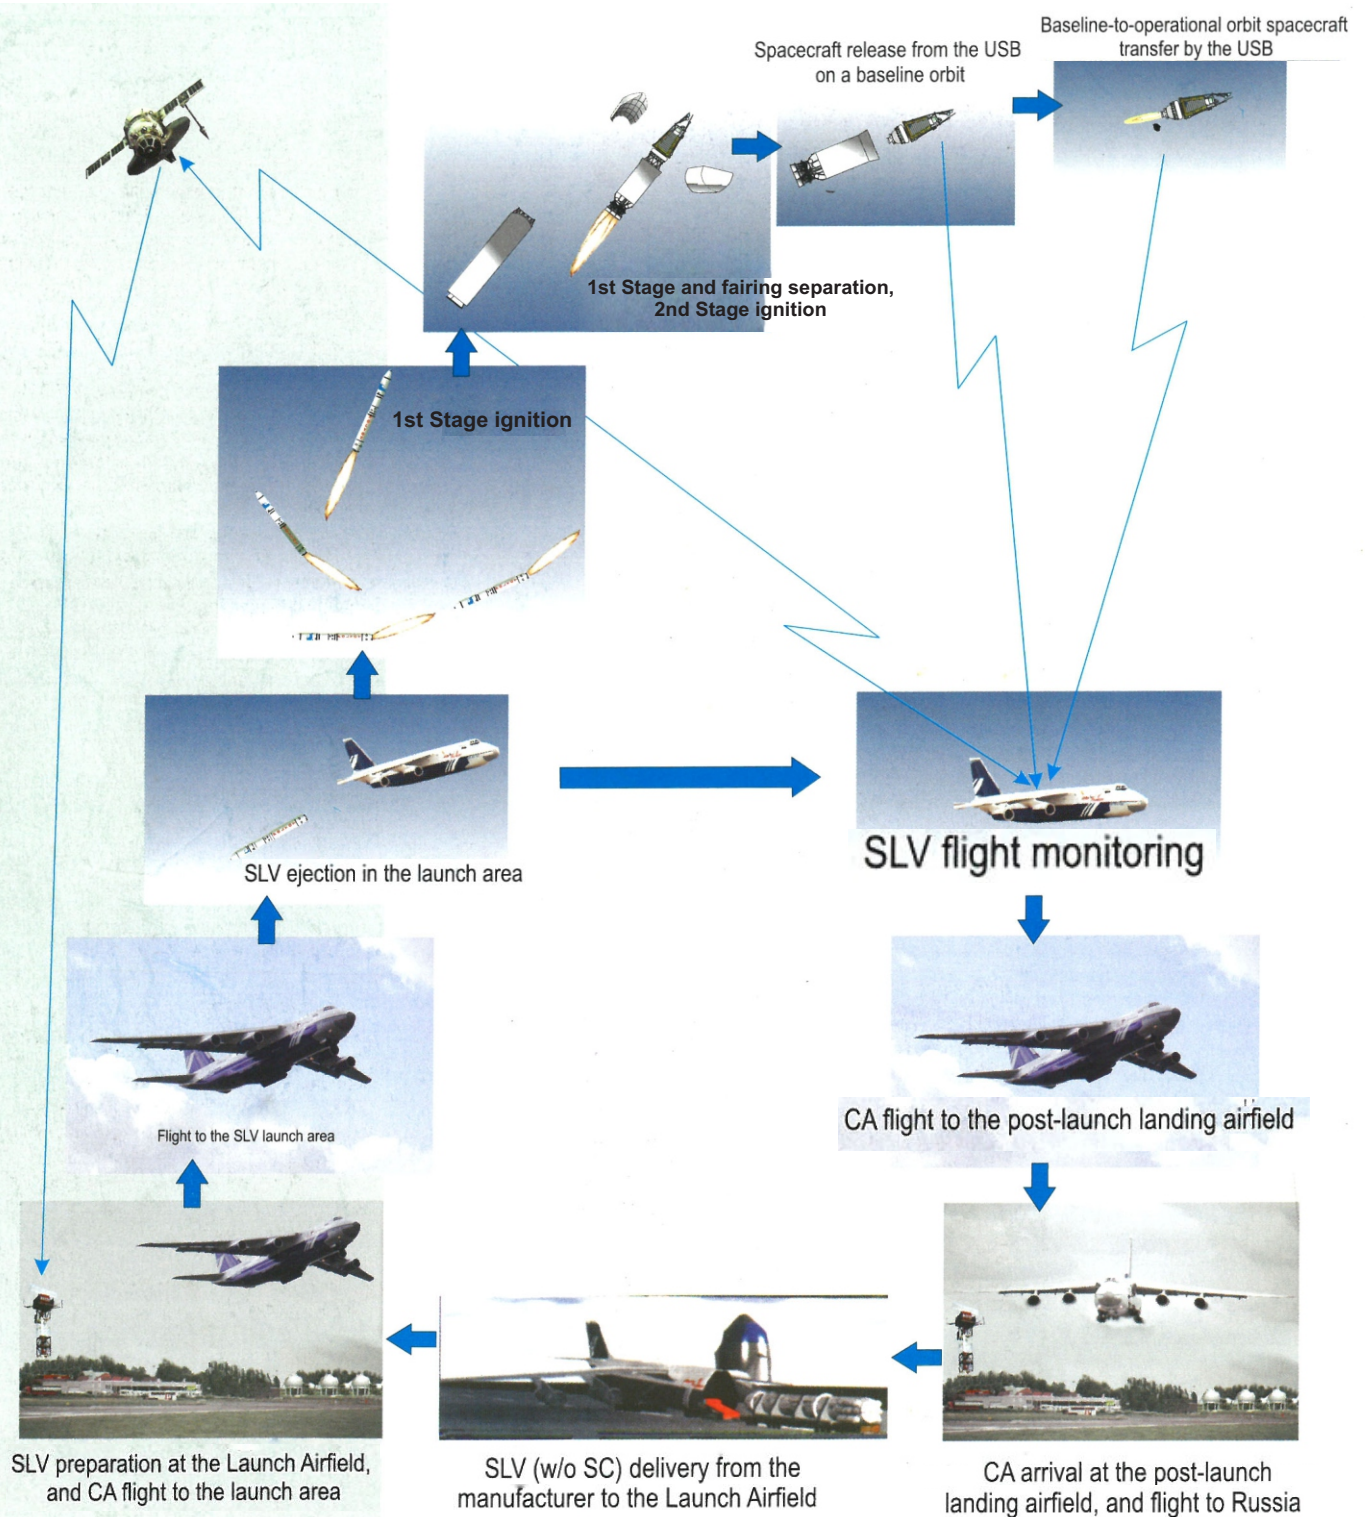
Spacecraft release from the USB on a baseline orbit

Baseline-to-operational orbit spacecraft transfer by the USB

1st Stage and fairing separation, 2nd Stage ignition

1st Stage ignition

SLV ejection in the launch area

SLV flight monitoring

Flight to the SLV launch area

CA flight to the post-launch landing airfield

SLV preparation at the Launch Airfield, and CA flight to the launch area

SLV (w/o SC) delivery from the manufacturer to the Launch Airfield

CA arrival at the post-launch landing airfield, and flight to Russia